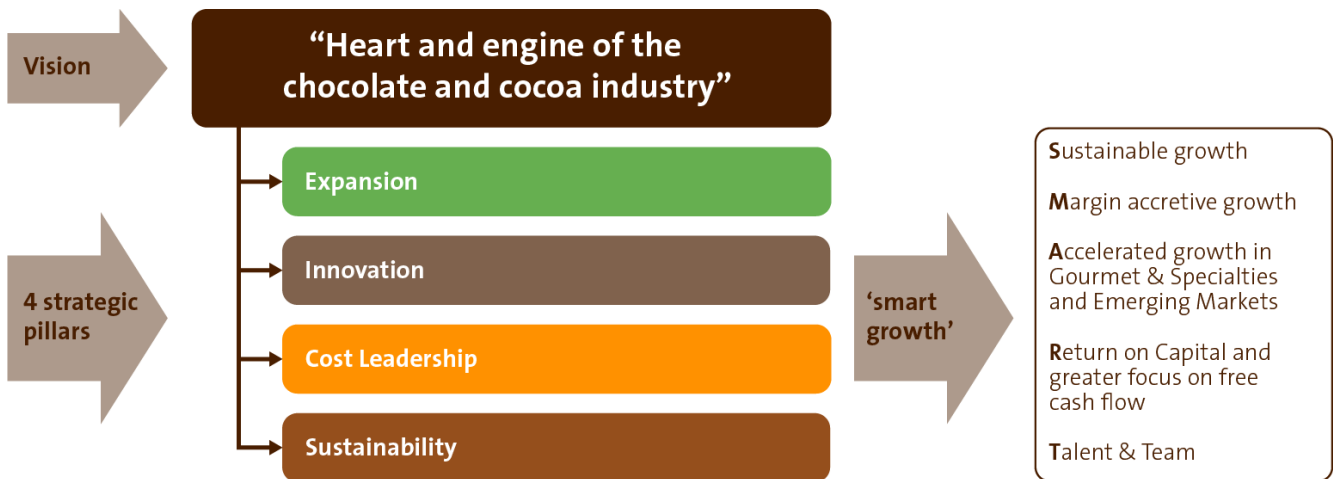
Vision

"Heart and engine of the chocolate and cocoa industry"

4 strategic pillars

Expansion

Innovation

Cost Leadership

Sustainability

'smart growth'

Sustainable growth

Margin accretive growth

Accelerated growth in Gourmet & Specialties and Emerging Markets

Return on Capital and greater focus on free cash flow

Talent & Team